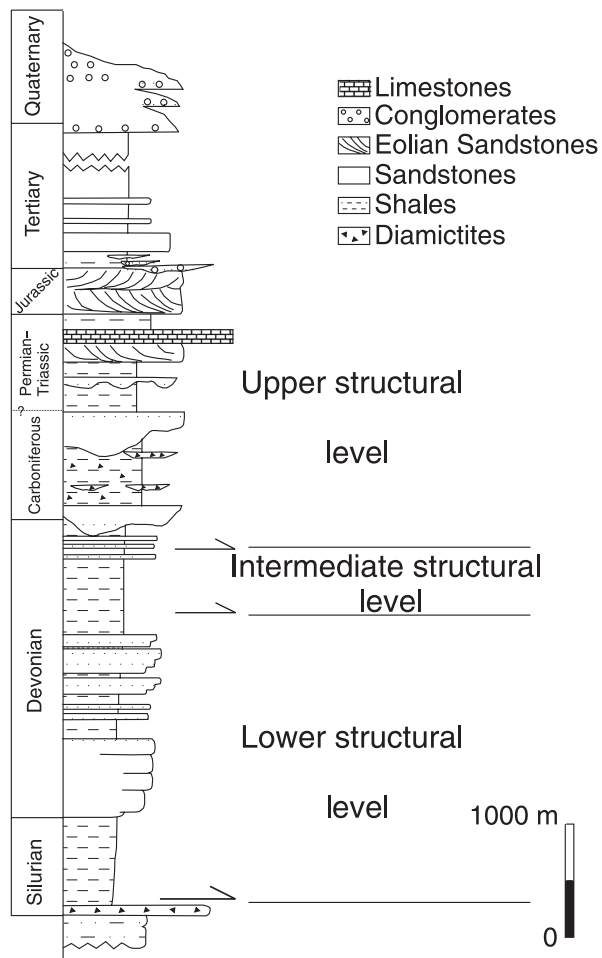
Quaternary
Tertiary
Jurassic
Permian-Triassic
?
Carboniferous
Devonian
Silurian

Limestones
Conglomerates
Eolian Sandstones
Sandstones
Shales
Diamictites

Upper structural level

Intermediate structural level

Lower structural level

1000 m
0